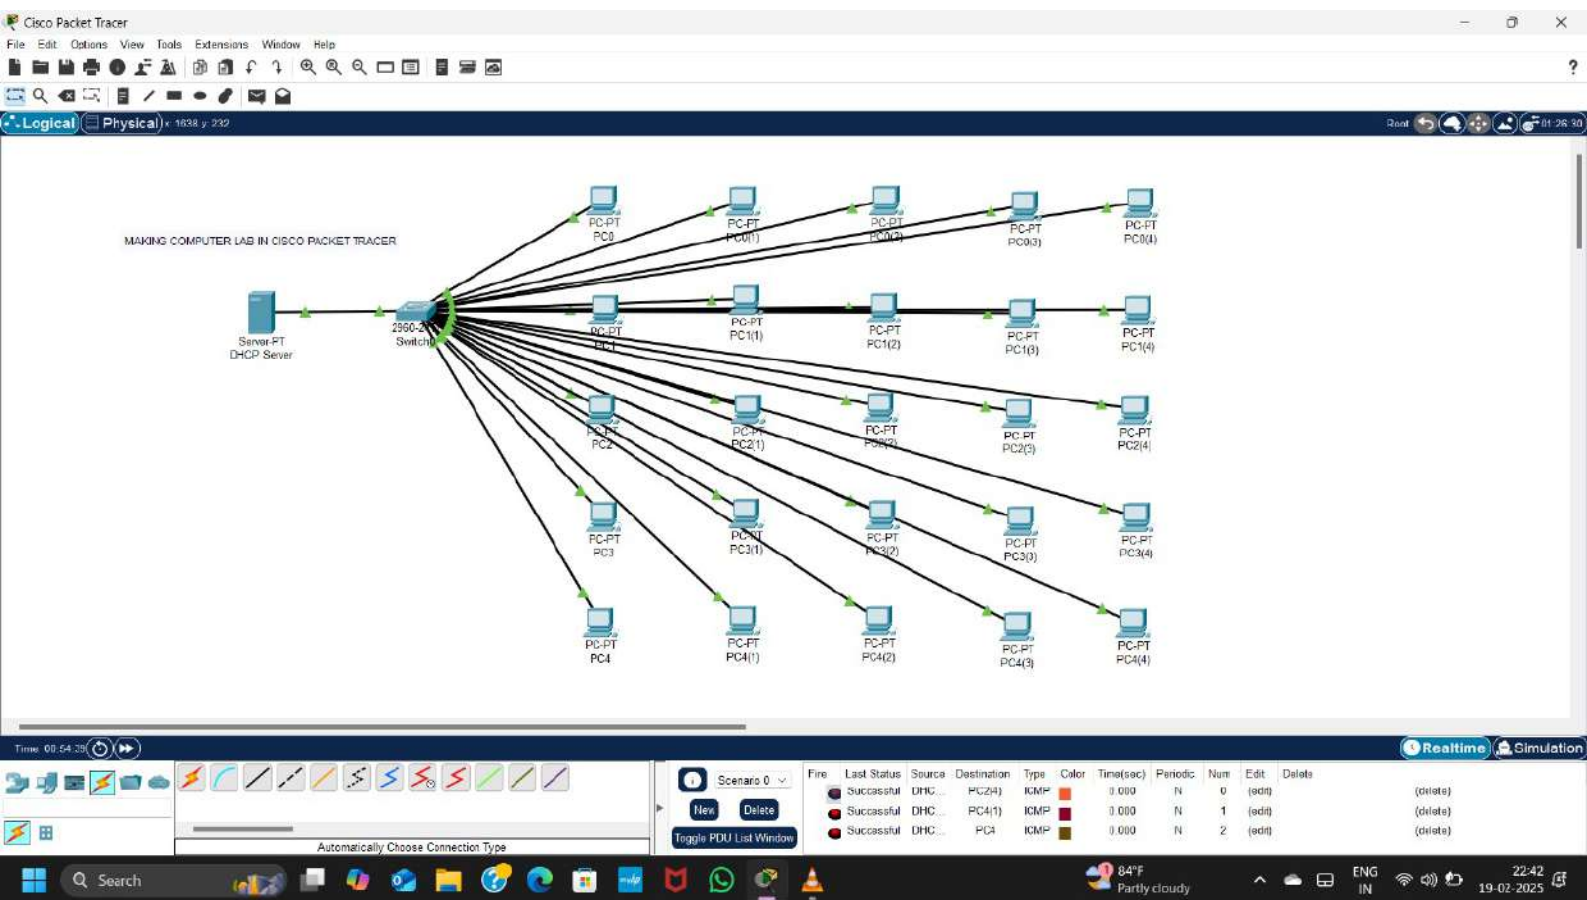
Cisco Packet Tracer

File Edit Options View Tools Extensions Window Help

?

Logical Physical x: 1638 y: 232

Root 01:26:30

MAKING COMPUTER LAB IN CISCO PACKET TRACER

Server-PT
DHCP Server

2960-2
Switch

PC-PT
PC0

PC-PT
PC0(1)

PC-PT
PC0(2)

PC-PT
PC0(3)

PC-PT
PC0(4)

PC-PT
PC1

PC-PT
PC1(1)

PC-PT
PC1(2)

PC-PT
PC1(3)

PC-PT
PC1(4)

PC-PT
PC2

PC-PT
PC2(1)

PC-PT
PC2(2)

PC-PT
PC2(3)

PC-PT
PC2(4)

PC-PT
PC3

PC-PT
PC3(1)

PC-PT
PC3(2)

PC-PT
PC3(3)

PC-PT
PC3(4)

PC-PT
PC4

PC-PT
PC4(1)

PC-PT
PC4(2)

PC-PT
PC4(3)

PC-PT
PC4(4)

Time: 00:54:29

Realtime Simulation

Automatically Choose Connection Type

Scenario 0

New Delete

Toggle PDU List Window

| Fire | Last Status | Source | Destination | Type | Color | Time(sec) | Periodic | Num | Edit | Delete |
|---|---|---|---|---|---|---|---|---|---|---|
| | Successful | DHC... | PC2(4) | ICMP | | 0.000 | N | 0 | (edit) | (delete) |
| | Successful | DHC... | PC4(1) | ICMP | | 0.000 | N | 1 | (edit) | (delete) |
| | Successful | DHC... | PC4 | ICMP | | 0.000 | N | 2 | (edit) | (delete) |

Search

84°F
Partly cloudy

ENG
IN

22:42
19-02-2025